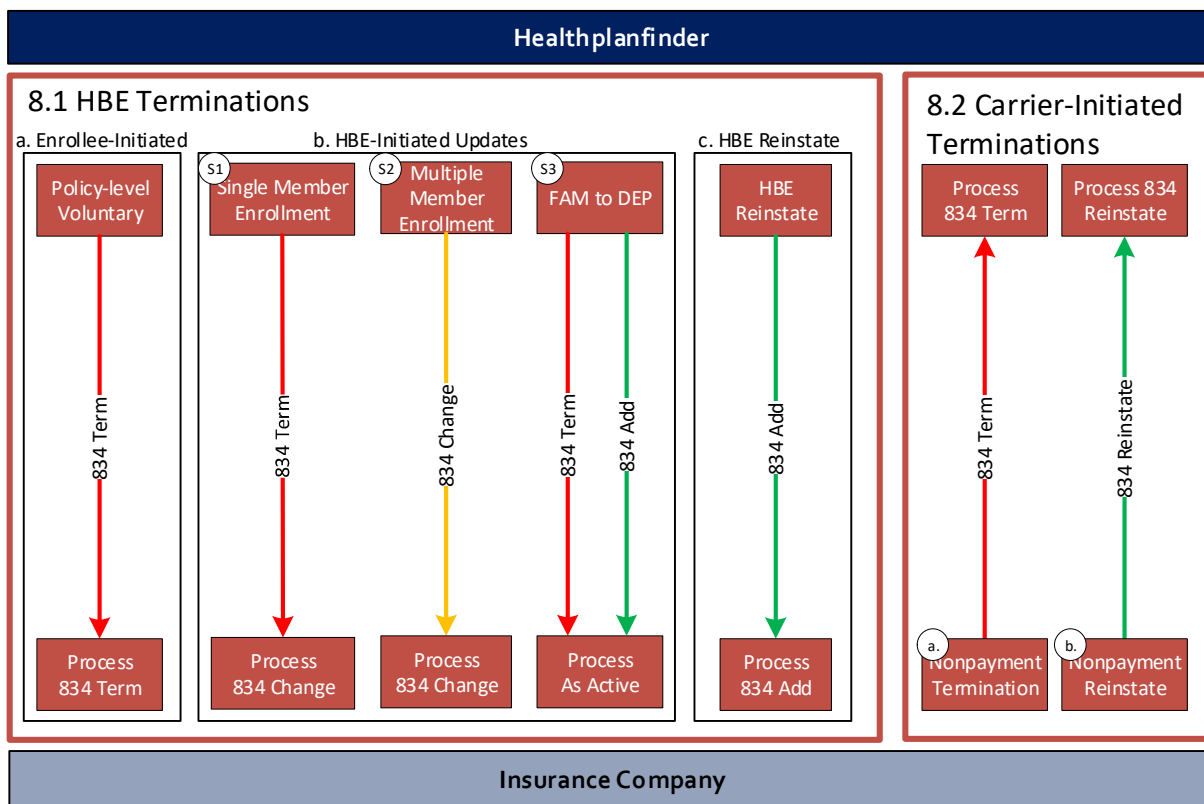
Healthplanfinder

8.1 HBE Terminations

a. Enrollee-Initiated

Policy-level Voluntary

834 Term

Process 834 Term

b. HBE-Initiated Updates

S1

Single Member Enrollment

834 Term

Process 834 Change

S2

Multiple Member Enrollment

834 Change

Process 834 Change

S3

FAM to DEP

834 Term

834 Add

Process As Active

c. HBE Reinstate

HBE Reinstate

834 Add

Process 834 Add

8.2 Carrier-Initiated Terminations

Process 834 Term

834 Term

a.

Nonpayment Termination

Process 834 Reinstate

834 Reinstate

b.

Nonpayment Reinstate

Insurance Company